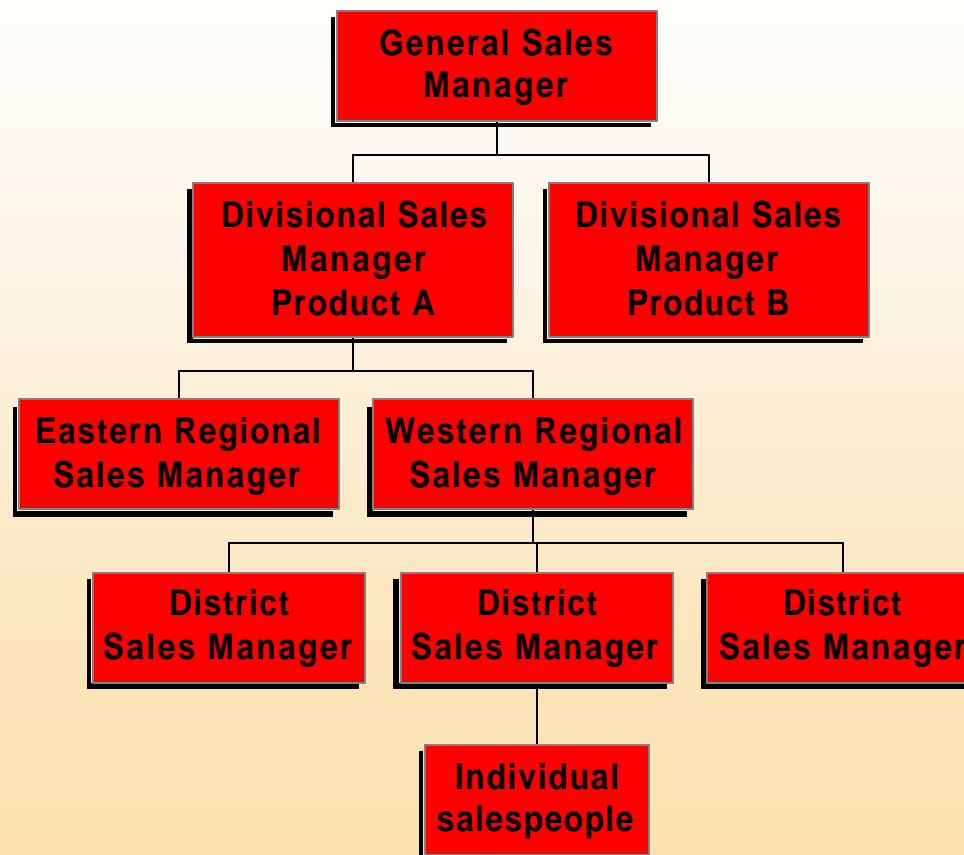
General Sales Manager

Divisional Sales Manager Product A

Divisional Sales Manager Product B

Eastern Regional Sales Manager

Western Regional Sales Manager

District Sales Manager

District Sales Manager

District Sales Manager

Individual salespeople